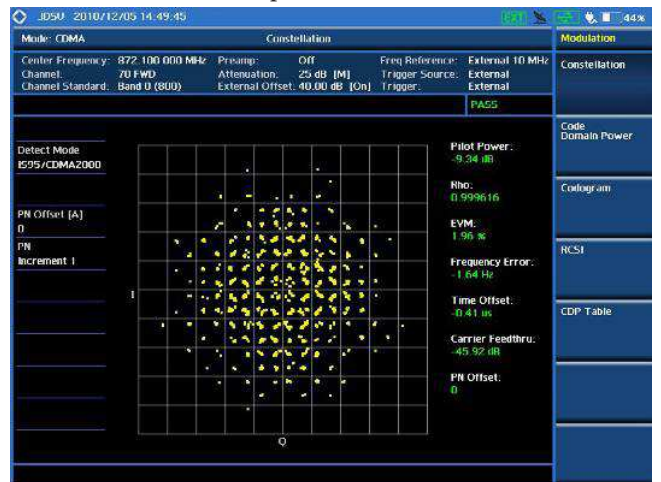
JDSU 2010/12/05 14:49:45

EXT

44%

Mode: CDMA

Constellation

Modulation

Center Frequency: 872.100 000 MHz
Channel: 70 FWD
Channel Standard: Band 0 (800)

Preamp: Off
Attenuation: 25 dB [M]
External Offset: 40.00 dB [On]

Freq Reference: External 10 MHz
Trigger Source: External
Trigger: External

PASS

Constellation

Detect Mode
IS95/CDMA2000

PN Offset [A]
0

PN
Increment 1

I

Q

Pilot Power:
-9.34 dB

Rho:
0.999616

EVM:
1.96 %

Frequency Error:
-1.64 Hz

Time Offset:
-0.41 us

Carrier Feedthru:
-45.92 dB

PN Offset:
0

Code Domain Power

Codogram

RCSI

CDP Table